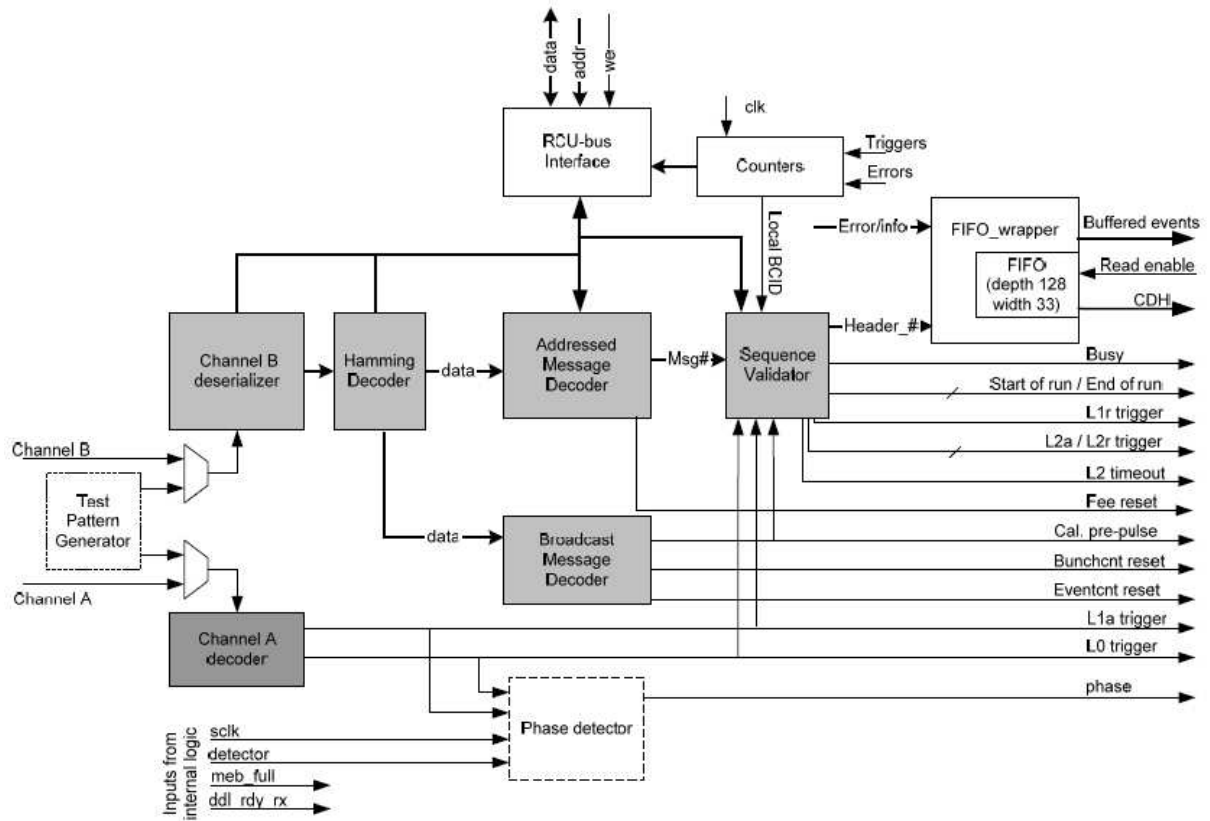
data
addr
we
clk
RCU-bus Interface
Counters
Triggers
Errors
Local BCID
Error/info
FIFO_wrapper
Buffered events
FIFO (depth 128 width 33)
Read enable
CDH
Header_#
Channel B deserializer
Hamming Decoder
data
Addressed Message Decoder
Msg#
Sequence Validator
Busy
Start of run / End of run
L1r trigger
L2a / L2r trigger
L2 timeout
Fee reset
Channel B
Test Pattern Generator
data
Broadcast Message Decoder
Cal. pre-pulse
Bunchcnt reset
Eventcnt reset
Channel A
Channel A decoder
L1a trigger
L0 trigger
phase
Phase detector
Inputs from internal logic
sclk
detector
meb_full
ddl_rdy_rx